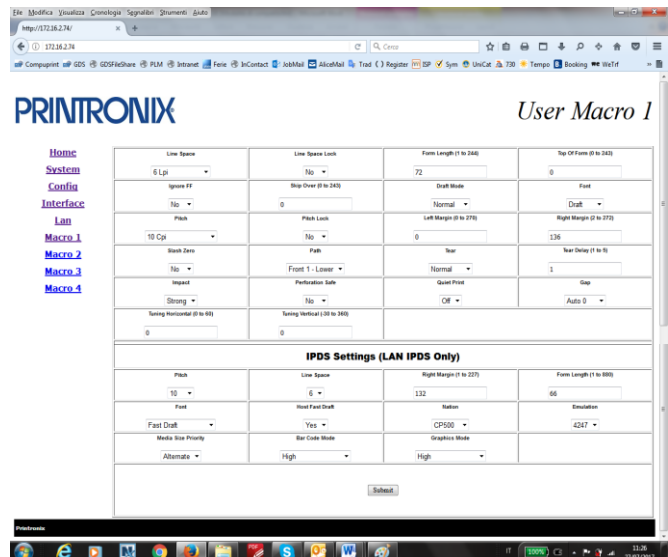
File Modifica Visualizza Cronologia Segnalibri Strumenti Aiuto

http://172.16.2.74/ × +

172.16.2.74

Cerca

Compuprint GDS GDSFileShare PLM Intranet Ferie InContact JobMail AliceMail Trad Register ISP Sym UniCat 730 Tempo Booking WeTrf

PRINTRONIX

User Macro 1

Home
System
Config
Interface
Lan
Macro 1
Macro 2
Macro 3
Macro 4

| Line Space | Line Space Lock | Form Length (1 to 244) | Top Of Form (0 to 243) |
|---|---|---|---|
| 6 Lpi | No | 72 | 0 |
| Ignore FF | Skip Over (0 to 243) | Draft Mode | Font |
| No | 0 | Normal | Draft |
| Pitch | Pitch Lock | Left Margin (0 to 270) | Right Margin (2 to 272) |
| 10 Cpi | No | 0 | 136 |
| Slash Zero | Path | Tear | Tear Delay (1 to 5) |
| No | Front 1 - Lower | Normal | 1 |
| Impact | Perforation Safe | Quiet Print | Gap |
| Strong | No | Off | Auto 0 |
| Tuning Horizontal (0 to 60) | Tuning Vertical (-30 to 360) | | |
| 0 | 0 | | |

IPDS Settings (LAN IPDS Only)

| Pitch | Line Space | Right Margin (1 to 227) | Form Length (1 to 800) |
|---|---|---|---|
| 10 | 6 | 132 | 66 |
| Font | Host Fast Draft | Nation | Emulation |
| Fast Draft | Yes | CP500 | 4247 |
| Media Size Priority | Bar Code Mode | Graphics Mode | |
| Alternate | High | High | |

Submit

Printronix

IT 100% 11:26